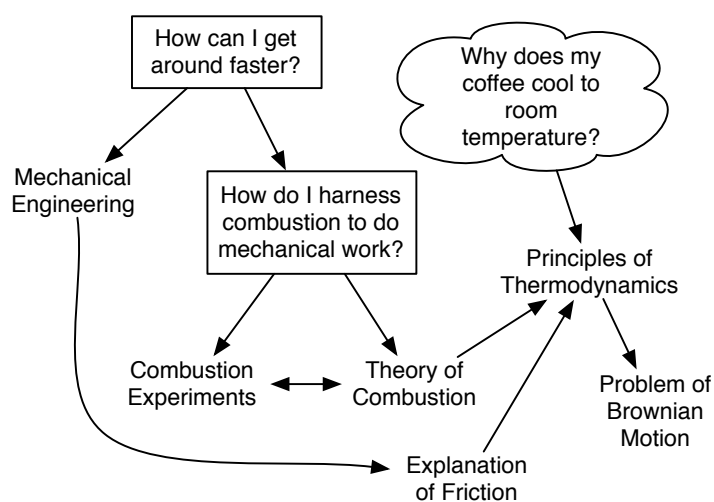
How can I get around faster?

Why does my coffee cool to room temperature?

Mechanical Engineering

How do I harness combustion to do mechanical work?

Principles of Thermodynamics

Combustion Experiments

Theory of Combustion

Problem of Brownian Motion

Explanation of Friction